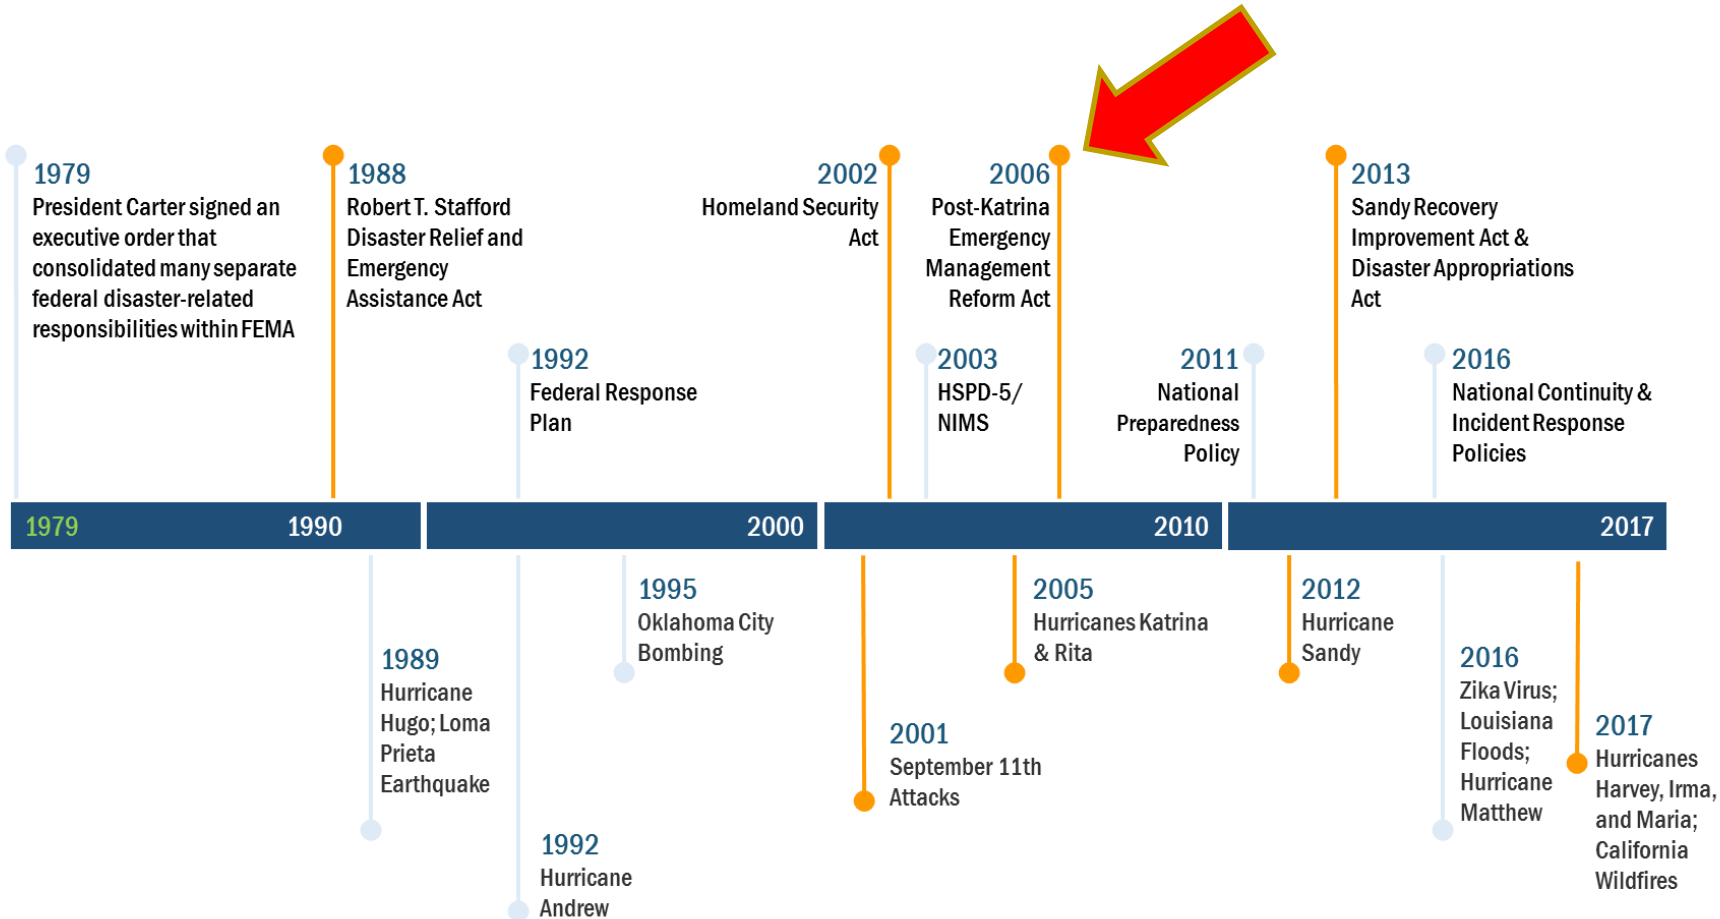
1979
President Carter signed an executive order that consolidated many separate federal disaster-related responsibilities within FEMA

1988
Robert T. Stafford Disaster Relief and Emergency Assistance Act

1992
Federal Response Plan

2002
Homeland Security Act

2006
Post-Katrina Emergency Management Reform Act

2003
HSPD-5/ NIMS

2011
National Preparedness Policy

2013
Sandy Recovery Improvement Act & Disaster Appropriations Act

2016
National Continuity & Incident Response Policies

1979 1990 2000 2010 2017

1989
Hurricane Hugo; Loma Prieta Earthquake

1992
Hurricane Andrew

1995
Oklahoma City Bombing

2001
September 11th Attacks

2005
Hurricanes Katrina & Rita

2012
Hurricane Sandy

2016
Zika Virus; Louisiana Floods; Hurricane Matthew

2017
Hurricanes Harvey, Irma, and Maria; California Wildfires